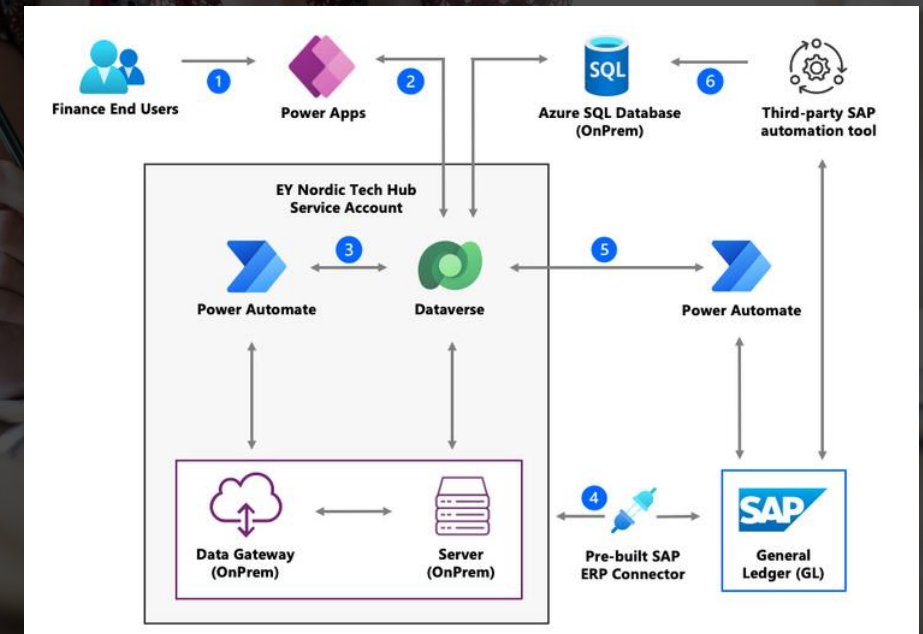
Finance End Users

1

Power Apps

2

SQL

Azure SQL Database (OnPrem)

6

Third-party SAP automation tool

EY Nordic Tech Hub Service Account

Power Automate

3

Dataverse

5

Power Automate

Data Gateway (OnPrem)

Server (OnPrem)

4

Pre-built SAP ERP Connector

SAP

General Ledger (GL)